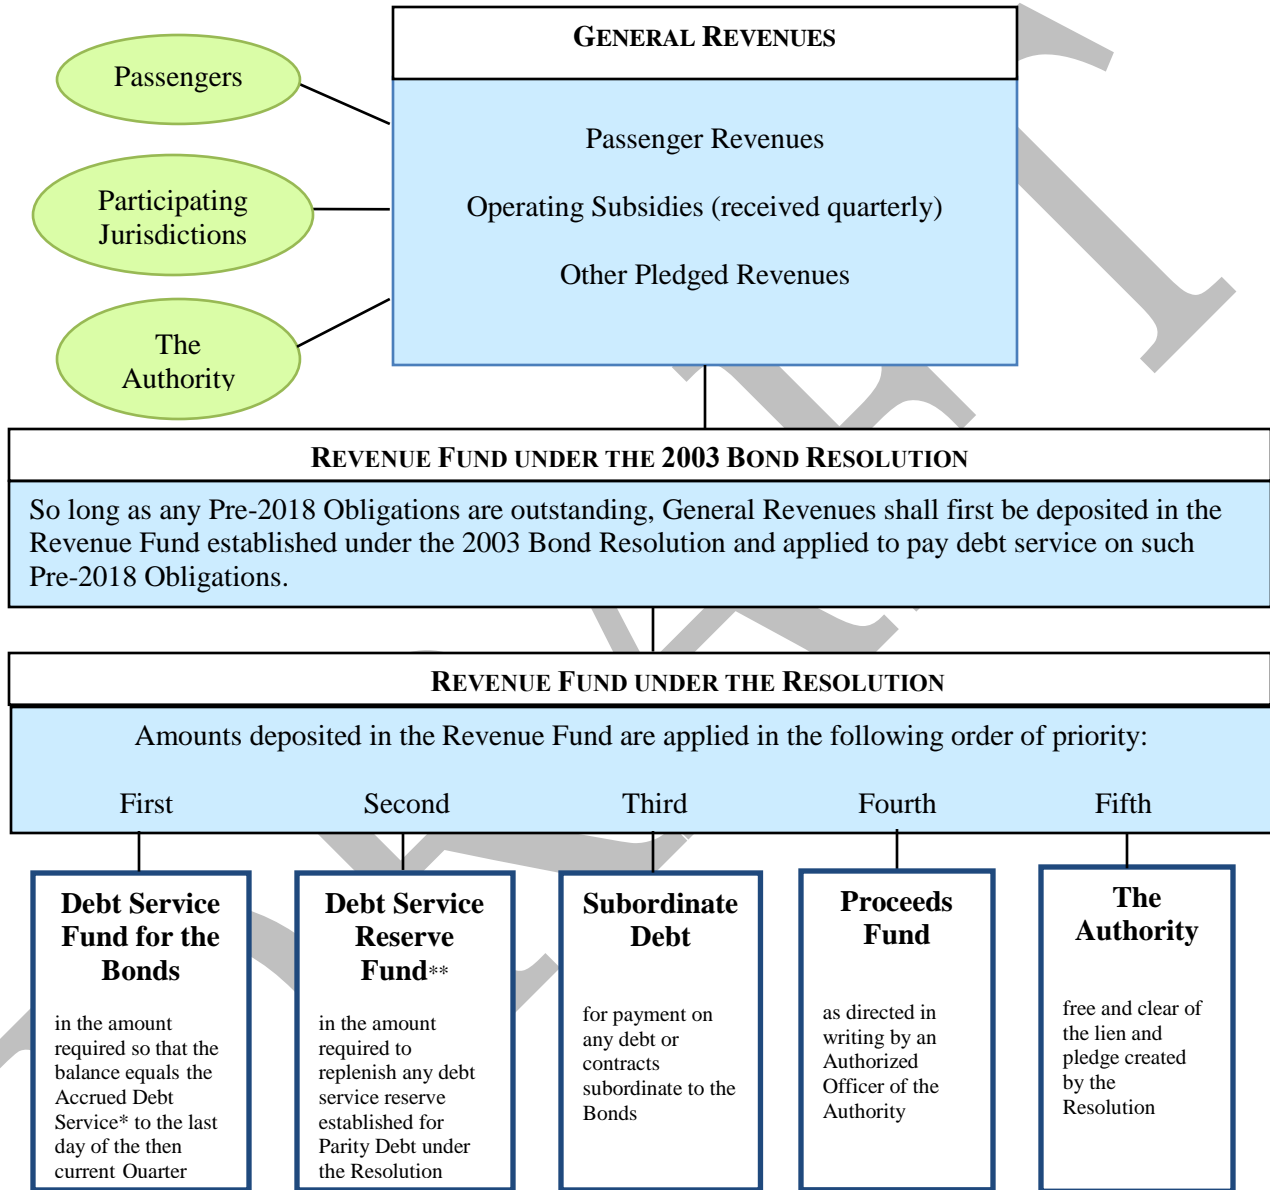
Passengers

Participating Jurisdictions

The Authority

GENERAL REVENUES

Passenger Revenues

Operating Subsidies (received quarterly)

Other Pledged Revenues

REVENUE FUND UNDER THE 2003 BOND RESOLUTION

So long as any Pre-2018 Obligations are outstanding, General Revenues shall first be deposited in the Revenue Fund established under the 2003 Bond Resolution and applied to pay debt service on such Pre-2018 Obligations.

REVENUE FUND UNDER THE RESOLUTION

Amounts deposited in the Revenue Fund are applied in the following order of priority:

First

Second

Third

Fourth

Fifth

Debt Service Fund for the Bonds

in the amount required so that the balance equals the Accrued Debt Service* to the last day of the then current Quarter

Debt Service Reserve Fund**

in the amount required to replenish any debt service reserve established for Parity Debt under the Resolution

Subordinate Debt

for payment on any debt or contracts subordinate to the Bonds

Proceeds Fund

as directed in writing by an Authorized Officer of the Authority

The Authority

free and clear of the lien and pledge created by the Resolution